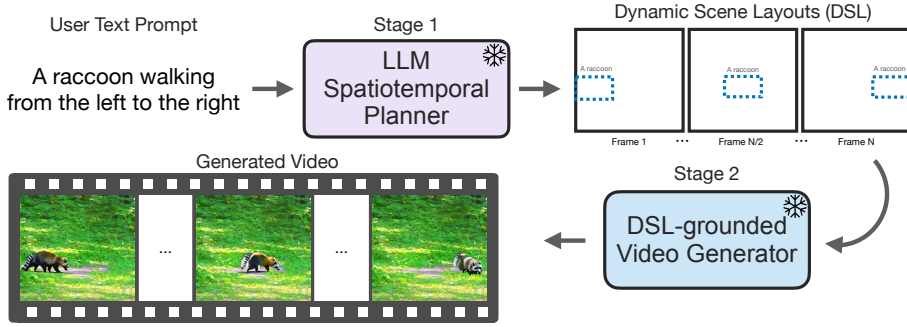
User Text Prompt

A raccoon walking from the left to the right

Stage 1

LLM Spatiotemporal Planner

Dynamic Scene Layouts (DSL)

A raccoon

A raccoon

A raccoon

Frame 1

Frame N/2

...

Frame N

Stage 2

DSL-grounded Video Generator

Generated Video

...

...